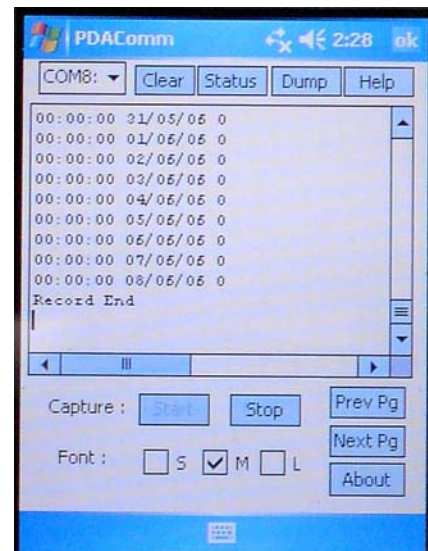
PDAComm 2:28 ok

COM8: Clear Status Dump Help

00:00:00 31/05/05 0
00:00:00 01/06/05 0
00:00:00 02/06/05 0
00:00:00 03/06/05 0
00:00:00 04/06/05 0
00:00:00 05/06/05 0
00:00:00 06/06/05 0
00:00:00 07/06/05 0
00:00:00 08/06/05 0
Record End

Capture : Start Stop Prev Pg

Next Pg

Font : S M L About